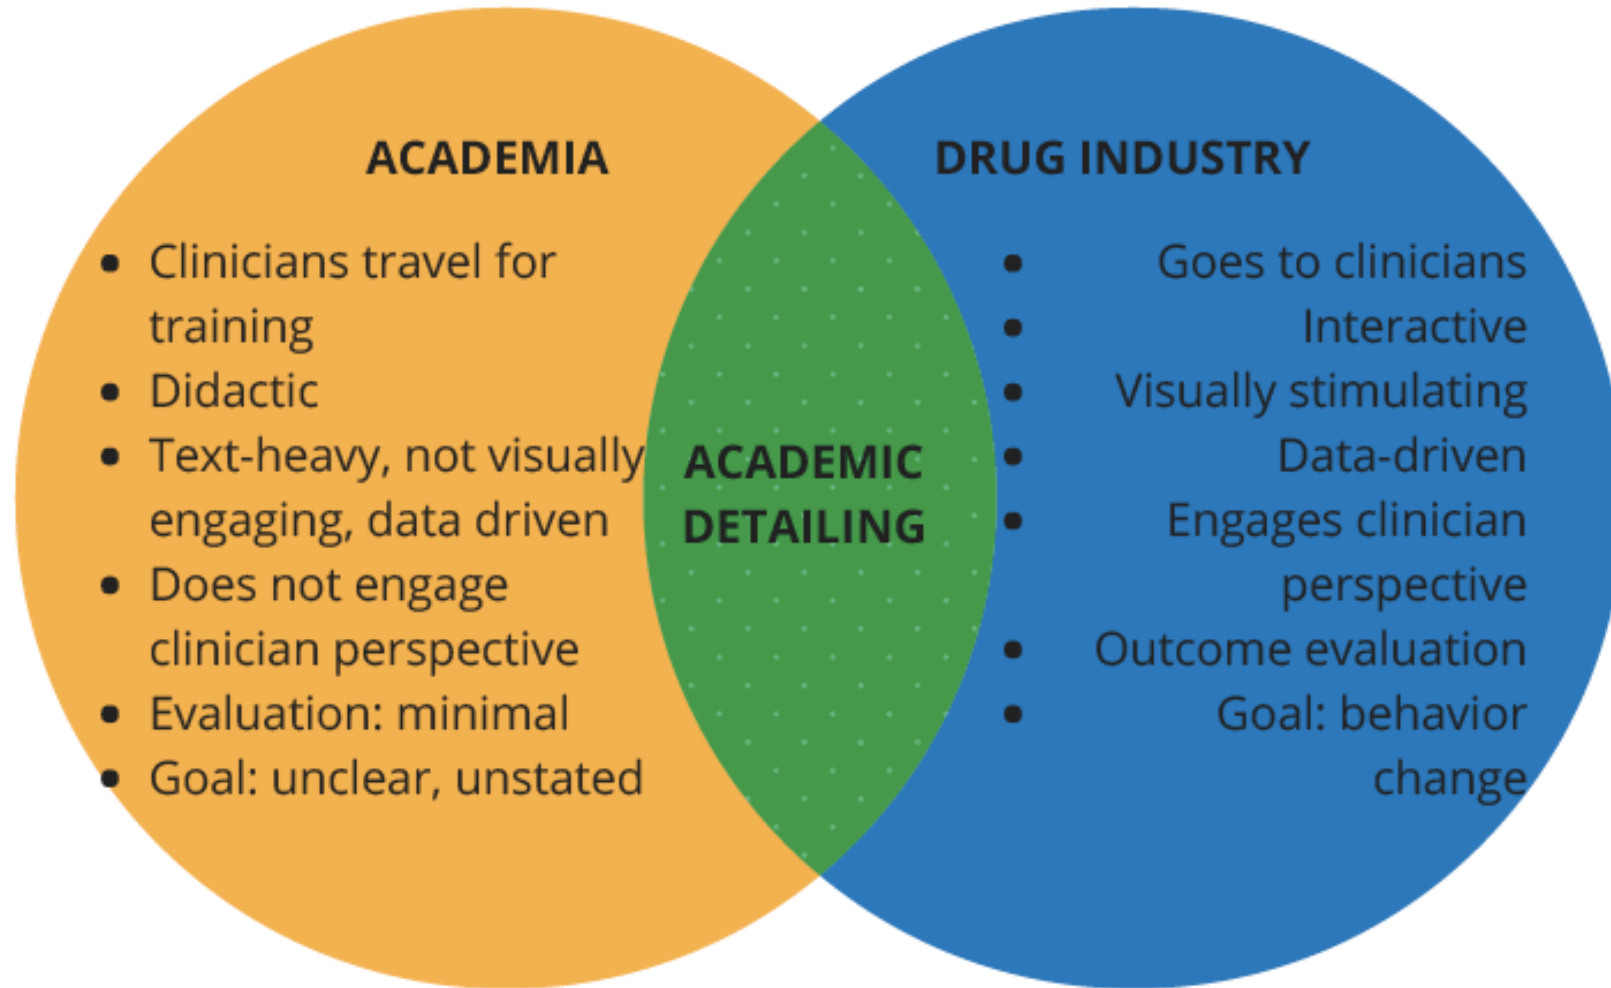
ACADEMIA

- Clinicians travel for training
- Didactic
- Text-heavy, not visually engaging, data driven
- Does not engage clinician perspective
- Evaluation: minimal
- Goal: unclear, unstated

ACADEMIC DETAILING

DRUG INDUSTRY

- Goes to clinicians
- Interactive
- Visually stimulating
- Data-driven
- Engages clinician perspective
- Outcome evaluation
- Goal: behavior change